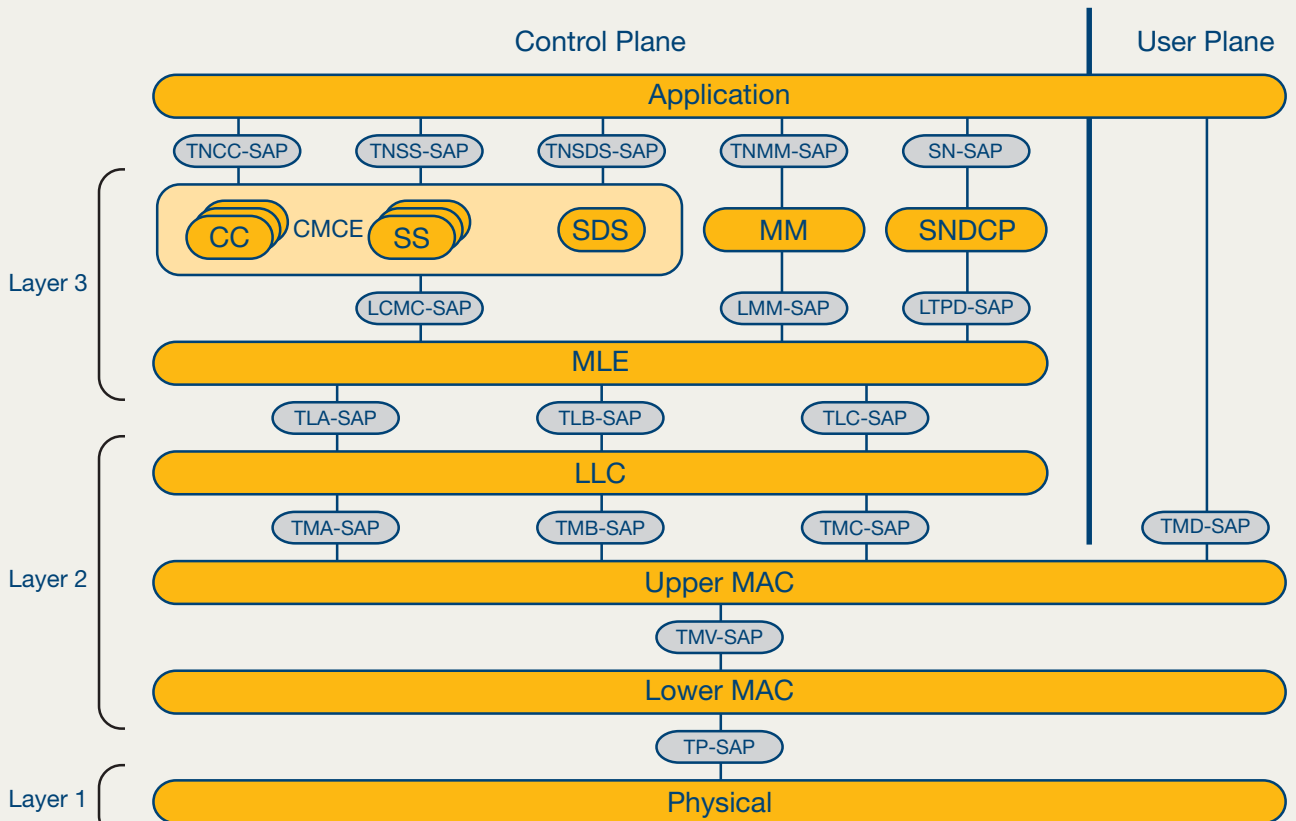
Control Plane

User Plane

Application

TNCC-SAP TNSS-SAP TNSDS-SAP TNMM-SAP SN-SAP

Layer 3

CC CMCE SS SDS MM SNDCP

LCMC-SAP LMM-SAP LTPD-SAP

MLE

TLA-SAP TLB-SAP TLC-SAP

LLC

TMA-SAP TMB-SAP TMC-SAP TMD-SAP

Layer 2

Upper MAC

TMV-SAP

Lower MAC

TP-SAP

Layer 1

Physical